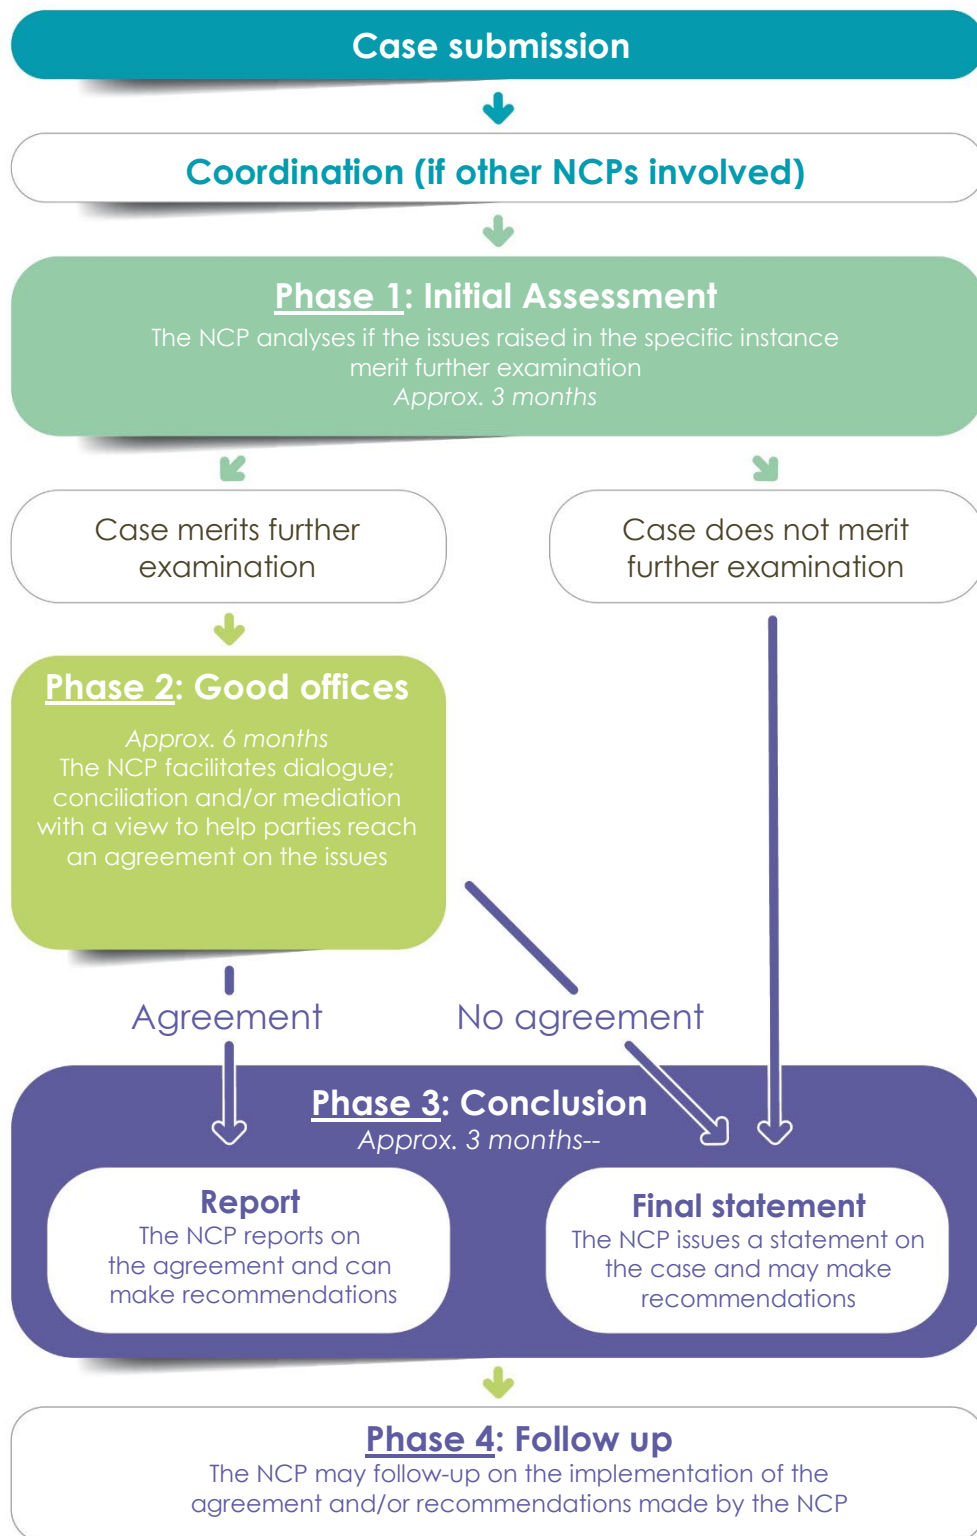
Case submission

Coordination (if other NCPs involved)

Phase 1: Initial Assessment
The NCP analyses if the issues raised in the specific instance merit further examination
Approx. 3 months

Case merits further examination

Case does not merit further examination

Phase 2: Good offices
Approx. 6 months
The NCP facilitates dialogue; conciliation and/or mediation with a view to help parties reach an agreement on the issues

Agreement

No agreement

Phase 3: Conclusion
Approx. 3 months--

Report
The NCP reports on the agreement and can make recommendations

Final statement
The NCP issues a statement on the case and may make recommendations

Phase 4: Follow up
The NCP may follow-up on the implementation of the agreement and/or recommendations made by the NCP